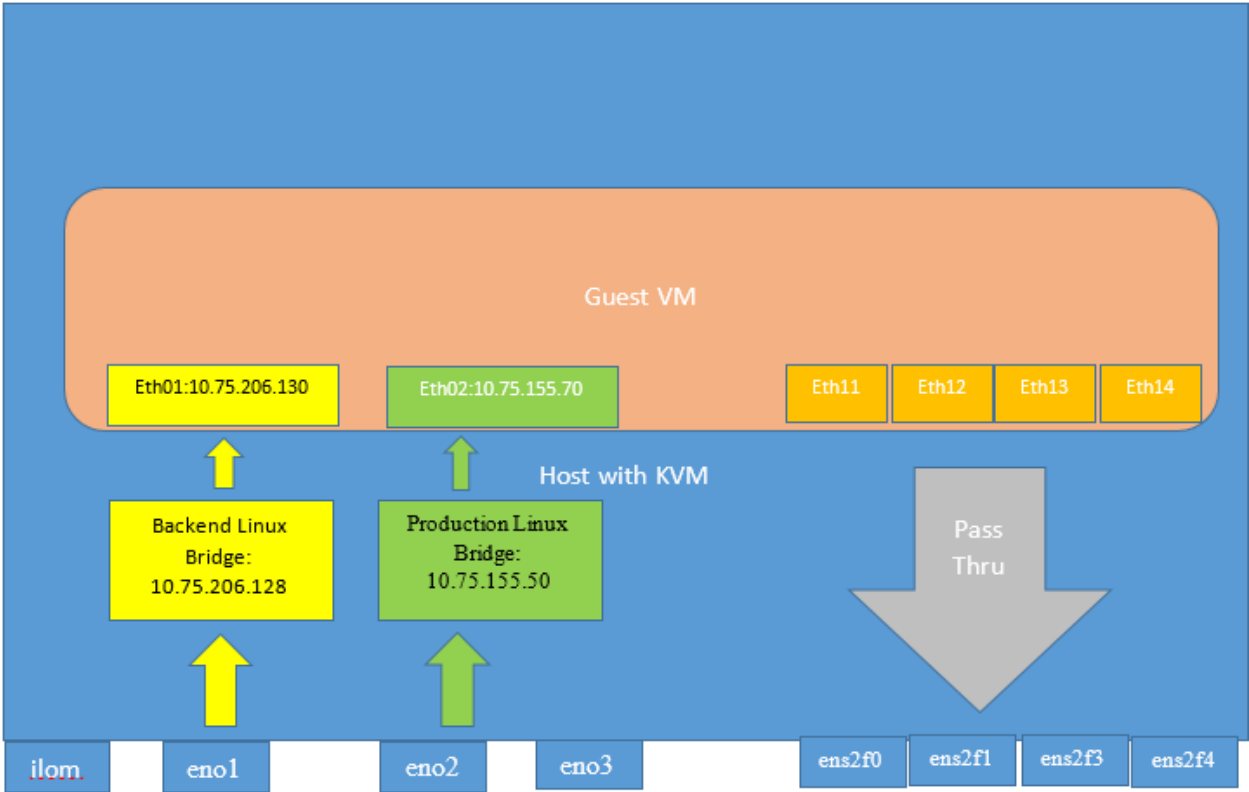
Guest VM

Eth01:10.75.206.130

Eth02:10.75.155.70

Eth11

Eth12

Eth13

Eth14

Host with KVM

Backend Linux Bridge: 10.75.206.128

Production Linux Bridge: 10.75.155.50

Pass Thru

ilom

eno1

eno2

eno3

ens2f0

ens2f1

ens2f3

ens2f4